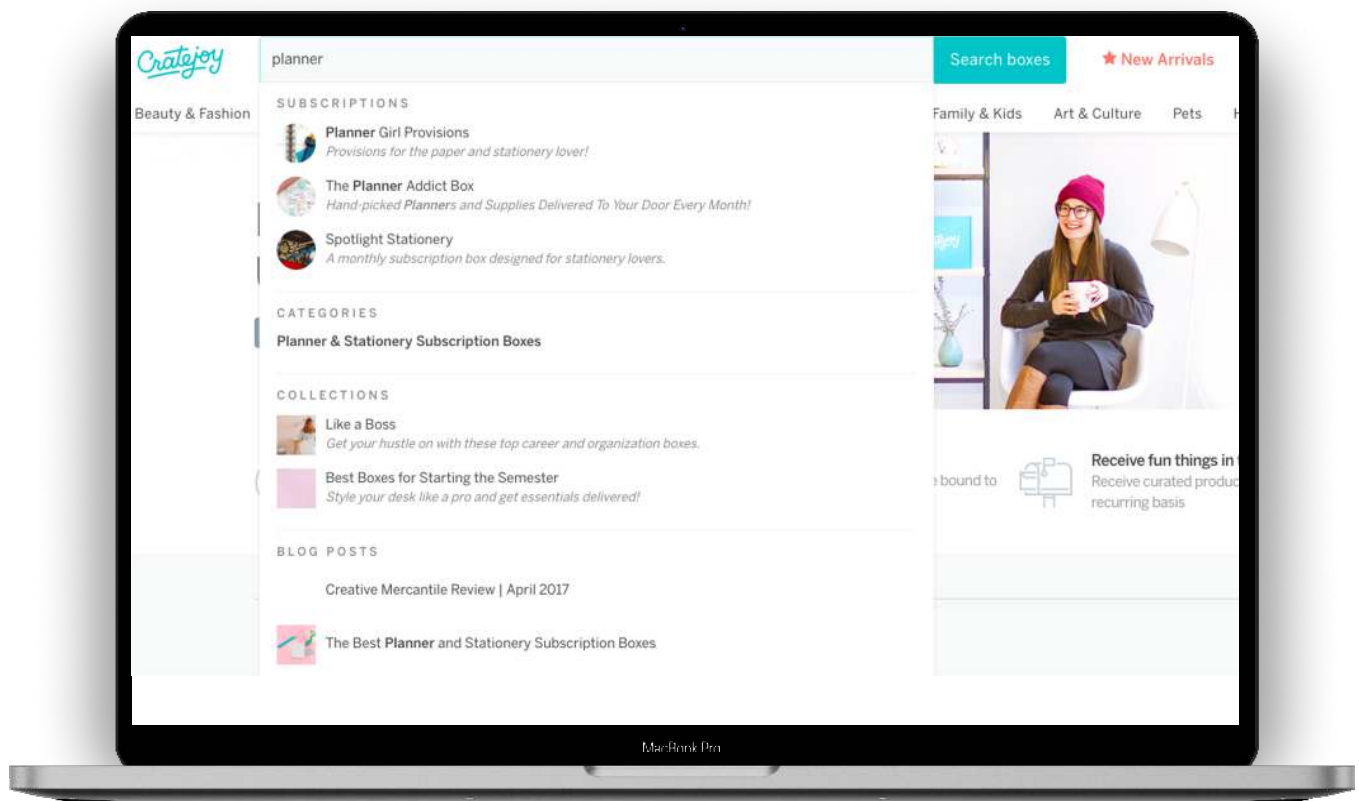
Cratejoy

planner

Search boxes

★ New Arrivals

Beauty & Fashion

Family & Kids   Art & Culture   Pets   H

SUBSCRIPTIONS

Planner Girl Provisions
Provisions for the paper and stationery lover!

The Planner Addict Box
Hand-picked Planners and Supplies Delivered To Your Door Every Month!

Spotlight Stationery
A monthly subscription box designed for stationery lovers.

CATEGORIES

Planner & Stationery Subscription Boxes

COLLECTIONS

Like a Boss
Get your hustle on with these top career and organization boxes.

Best Boxes for Starting the Semester
Style your desk like a pro and get essentials delivered!

BLOG POSTS

Creative Mercantile Review | April 2017

The Best Planner and Stationery Subscription Boxes

bound to

Receive fun things in
Receive curated produc
recurring basis

MacBook Pro